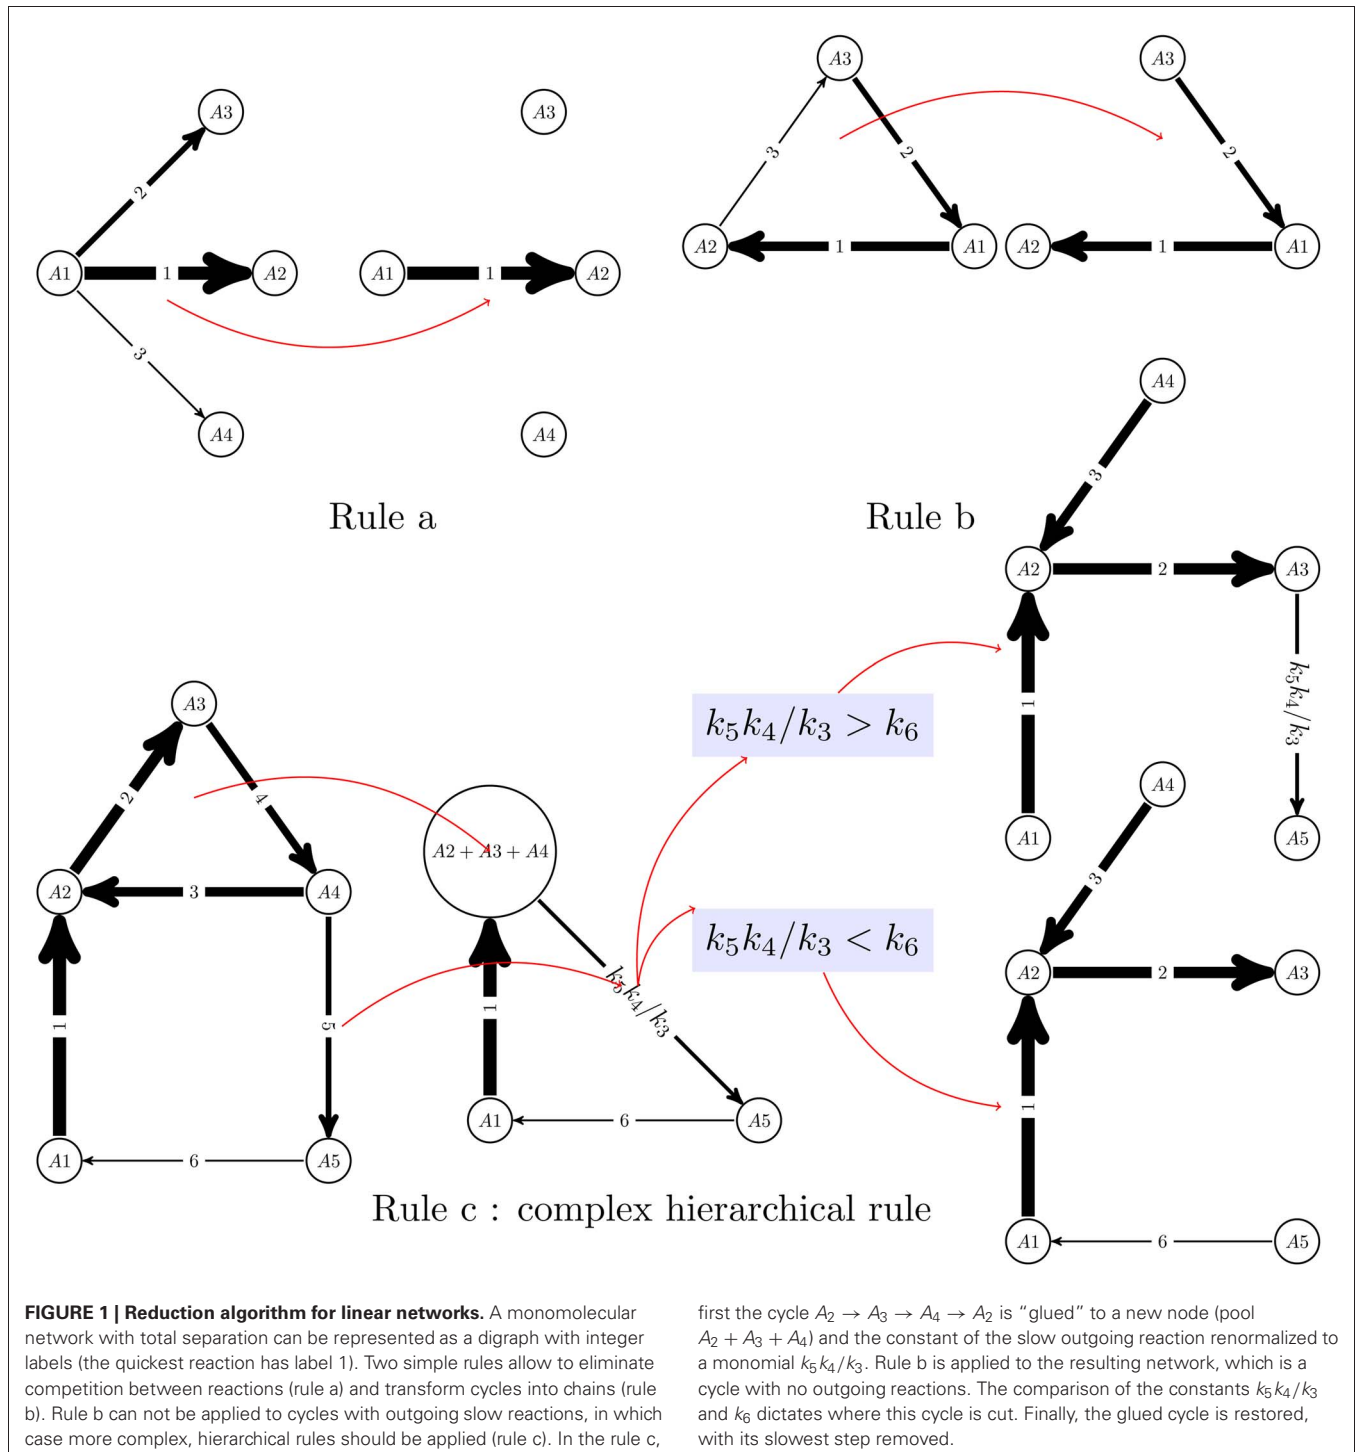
A3
2
A1
1
A2
3
A4

A3
A1
1
A2
A4

Rule a

A3
3
2
A2
1
A1

A3
2
A2
1
A1

Rule b

A4
3
A2
2
A3
1
$k_5k_4/k_3$
A1
A5

A3
2
4
A2
3
A4
1
5
A1
6
A5

A2 + A3 + A4
1
$k_5k_4/k_3$
A1
6
A5

$k_5k_4/k_3 > k_6$

$k_5k_4/k_3 < k_6$

A4
3
A2
2
A3
1
A1
6
A5

Rule c : complex hierarchical rule

**FIGURE 1 | Reduction algorithm for linear networks.** A monomolecular network with total separation can be represented as a digraph with integer labels (the quickest reaction has label 1). Two simple rules allow to eliminate competition between reactions (rule a) and transform cycles into chains (rule b). Rule b can not be applied to cycles with outgoing slow reactions, in which case more complex, hierarchical rules should be applied (rule c). In the rule c, first the cycle $A_2 \rightarrow A_3 \rightarrow A_4 \rightarrow A_2$ is "glued" to a new node (pool $A_2 + A_3 + A_4$) and the constant of the slow outgoing reaction renormalized to a monomial $k_5k_4/k_3$. Rule b is applied to the resulting network, which is a cycle with no outgoing reactions. The comparison of the constants $k_5k_4/k_3$ and $k_6$ dictates where this cycle is cut. Finally, the glued cycle is restored, with its slowest step removed.